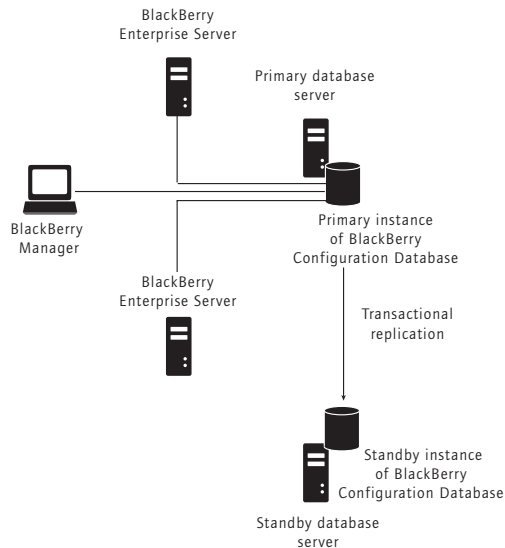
BlackBerry Enterprise Server

Primary database server

BlackBerry Manager

Primary instance of BlackBerry Configuration Database

BlackBerry Enterprise Server

Transactional replication

Standby instance of BlackBerry Configuration Database

Standby database server